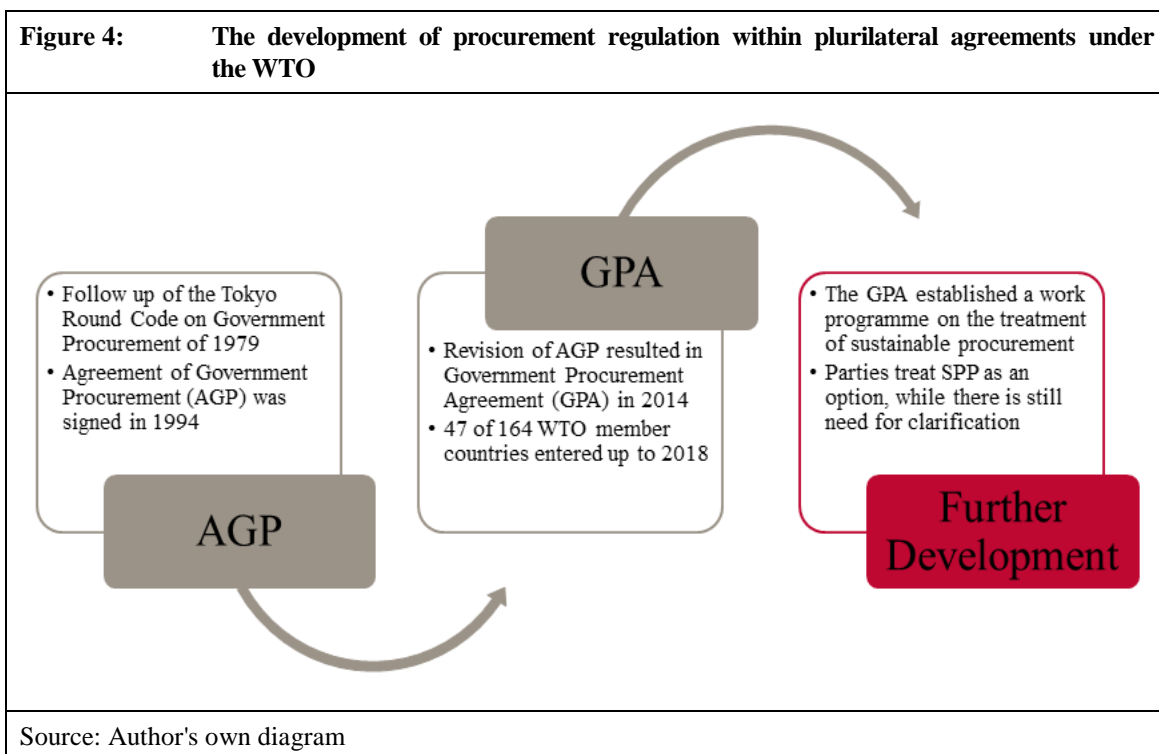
Figure 4: The development of procurement regulation within plurilateral agreements under the WTO

• Follow up of the Tokyo Round Code on Government Procurement of 1979
• Agreement of Government Procurement (AGP) was signed in 1994

AGP

GPA

• Revision of AGP resulted in Government Procurement Agreement (GPA) in 2014
• 47 of 164 WTO member countries entered up to 2018

• The GPA established a work programme on the treatment of sustainable procurement
• Parties treat SPP as an option, while there is still need for clarification

Further Development

Source: Author's own diagram